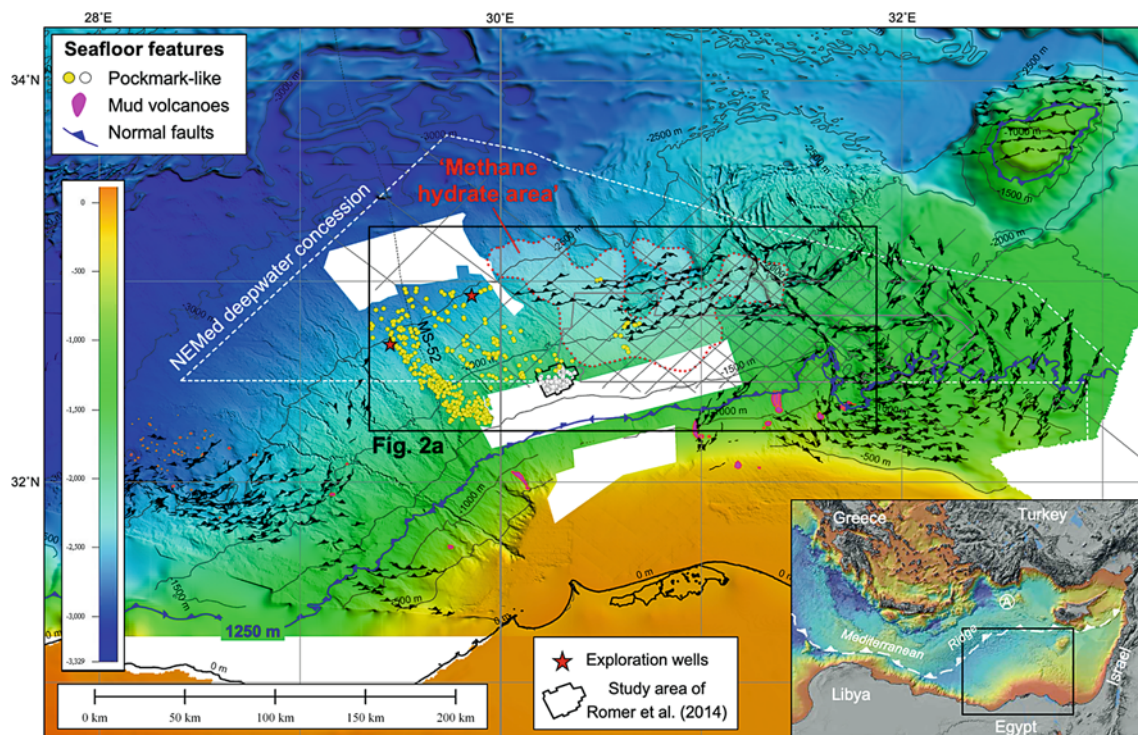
28°E
30°E
32°E
34°N
32°N

Seafloor features
Pockmark-like
Mud volcanoes
Normal faults

'Methane hydrate area'

NEMed deepwater concession

0
-500
-1,000
-1,500
-2,000
-2,500
-3,000
-3,329

-3000 m
-2500 m
-2000 m
-1000 m
-1500 m
-500 m
0 m

NS-52

Fig. 2a

1250 m

Exploration wells
Study area of Romer et al. (2014)

0 km
50 km
100 km
150 km
200 km

Greece
Turkey
Mediterranean
Ridge
Libya
Egypt
Israel
A